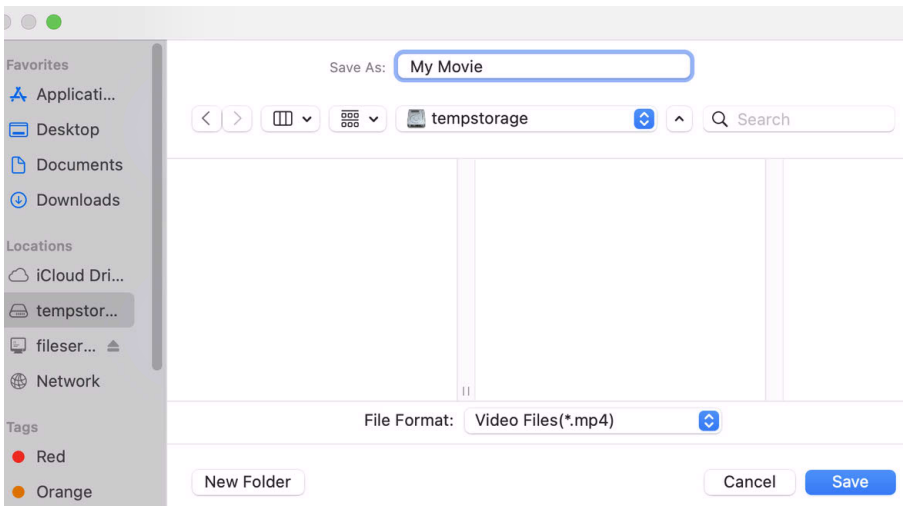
Favorites
Applicati...
Desktop
Documents
Downloads
Locations
iCloud Dri...
tempstor...
fileser...
Network
Tags
Red
Orange

Save As: My Movie

tempstorage

Search

File Format: Video Files(*.mp4)

New Folder

Cancel

Save